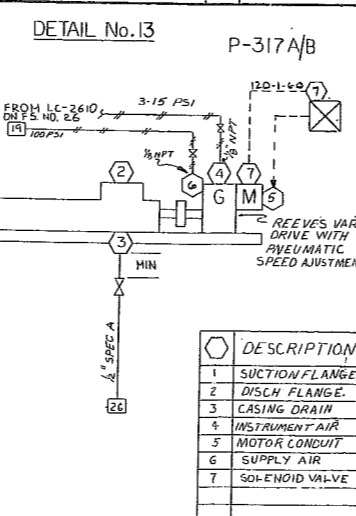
DETAIL No. 13

P-317A/B

FROM LC-2610 ON F.S. NO. 26

19 100PSI

3-15 PSI

120-1-60

7

1/8 NPT

1/8" NPT

2

6

4

7

G

M

5

REEVE'S VAR DRIVE WITH PNEUMATIC SPEED AJUSTMEN

3

MIN

1/2" SPEC A

26

| ⬡ | DESCRIPTION |
|---|---|
| 1 | SUCTION FLANGE |
| 2 | DISCH FLANGE. |
| 3 | CASING DRAIN |
| 4 | INSTRUMENT AIR |
| 5 | MOTOR CONDUIT |
| 6 | SUPPLY AIR |
| 7 | SOLENOID VALVE |